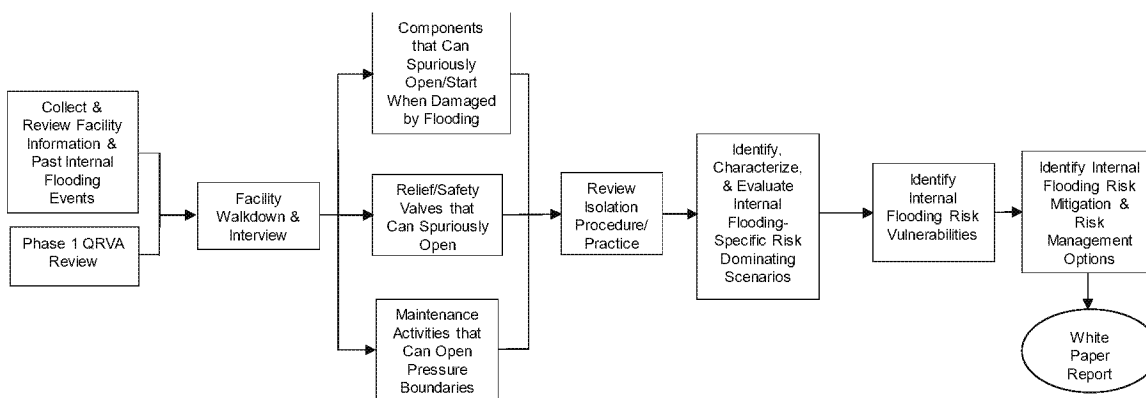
Collect & Review Facility Information & Past Internal Flooding Events

Phase 1 QRVA Review

Facility Walkdown & Interview

Components that Can Spuriously Open/Start When Damaged by Flooding

Relief/Safety Valves that Can Spuriously Open

Maintenance Activities that Can Open Pressure Boundaries

Review Isolation Procedure/ Practice

Identify, Characterize, & Evaluate Internal Flooding-Specific Risk Dominating Scenarios

Identify Internal Flooding Risk Vulnerabilities

Identify Internal Flooding Risk Mitigation & Risk Management Options

White Paper Report